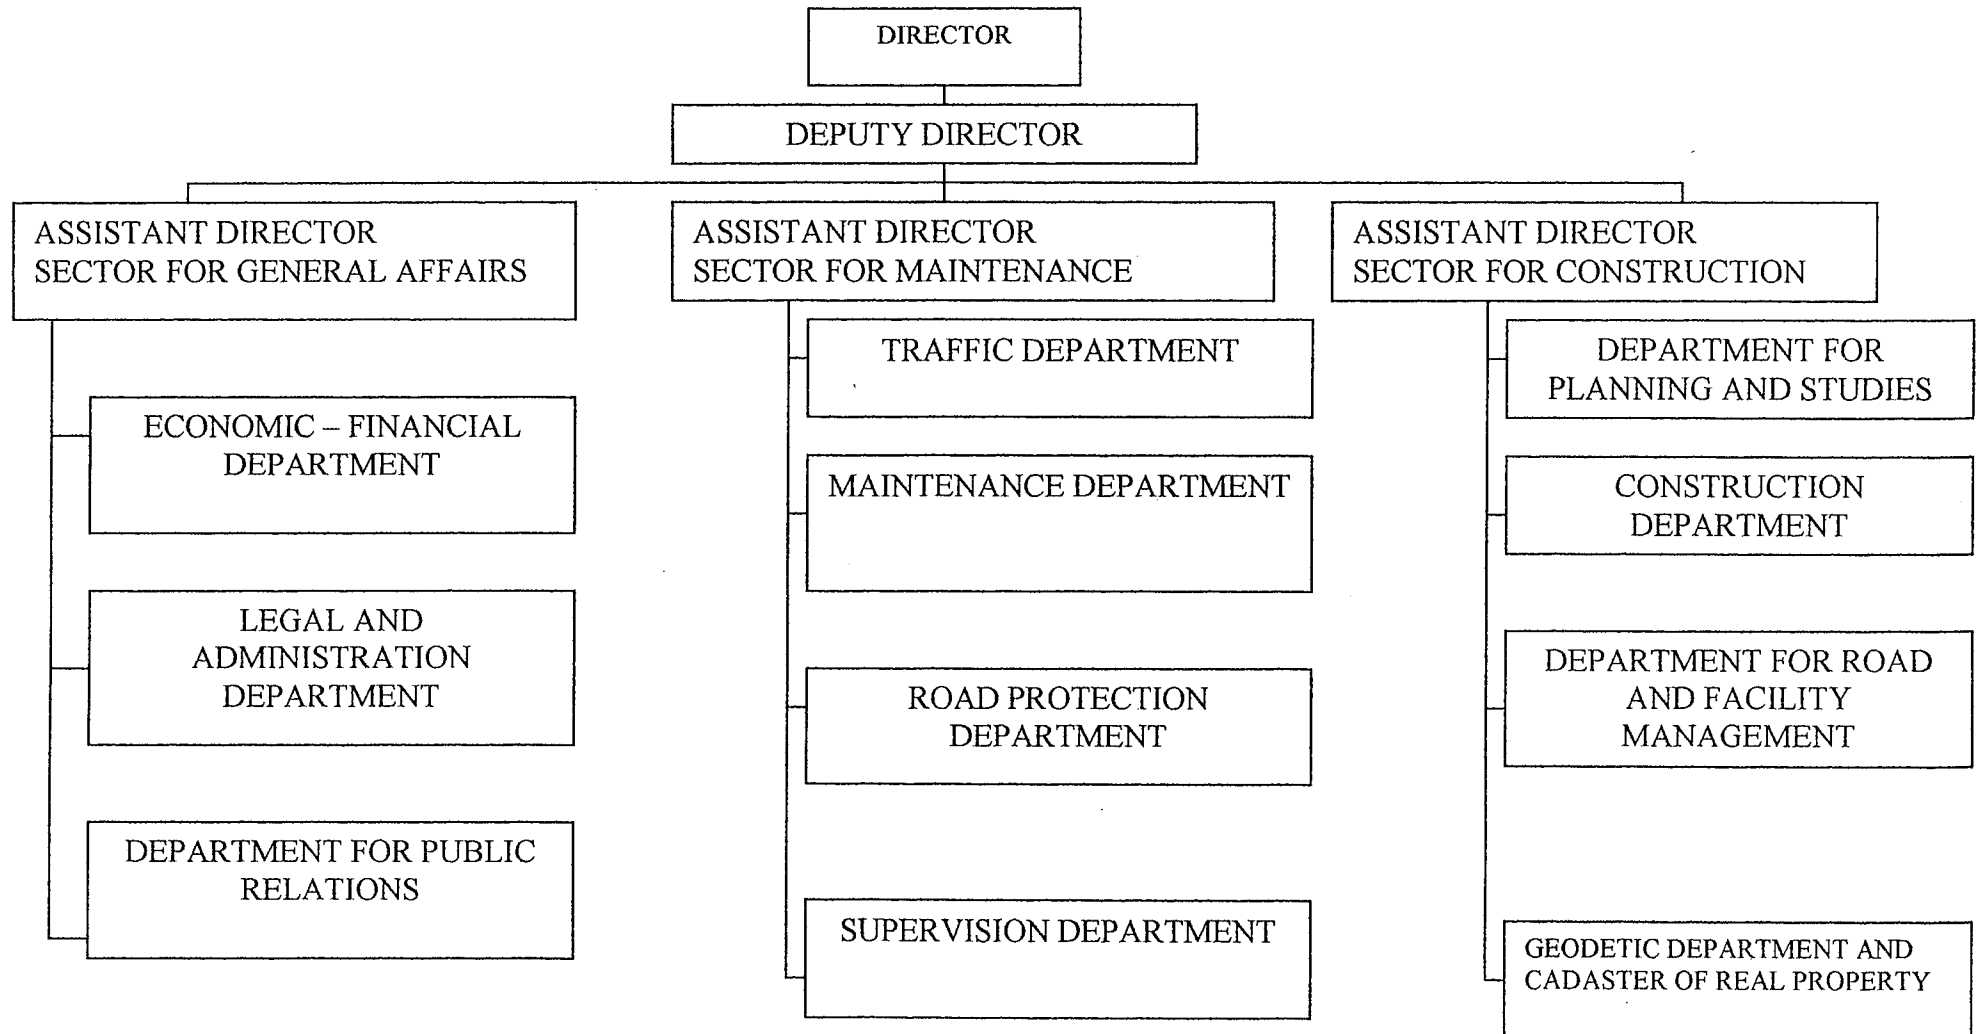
DIRECTOR

DEPUTY DIRECTOR

ASSISTANT DIRECTOR
SECTOR FOR GENERAL AFFAIRS

ECONOMIC – FINANCIAL DEPARTMENT

LEGAL AND ADMINISTRATION DEPARTMENT

DEPARTMENT FOR PUBLIC RELATIONS

ASSISTANT DIRECTOR
SECTOR FOR MAINTENANCE

TRAFFIC DEPARTMENT

MAINTENANCE DEPARTMENT

ROAD PROTECTION DEPARTMENT

SUPERVISION DEPARTMENT

ASSISTANT DIRECTOR
SECTOR FOR CONSTRUCTION

DEPARTMENT FOR PLANNING AND STUDIES

CONSTRUCTION DEPARTMENT

DEPARTMENT FOR ROAD AND FACILITY MANAGEMENT

GEODETIC DEPARTMENT AND CADASTER OF REAL PROPERTY